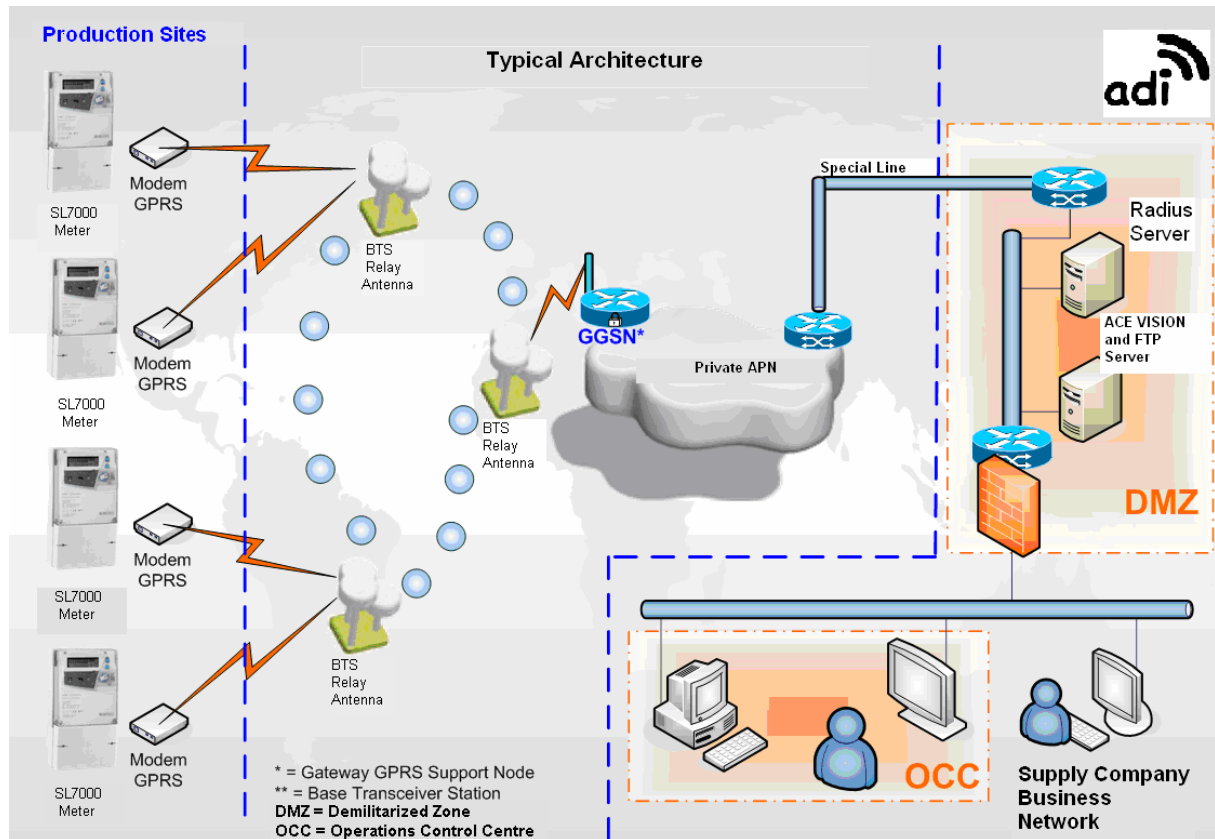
Production Sites

Typical Architecture

adi

SL7000 Meter

Modem GPRS

SL7000 Meter

Modem GPRS

SL7000 Meter

Modem GPRS

SL7000 Meter

Modem GPRS

BTS Relay Antenna

BTS Relay Antenna

BTS Relay Antenna

GGSN*

Private APN

Special Line

Radius Server

ACE VISION and FTP Server

DMZ

OCC

Supply Company Business Network

* = Gateway GPRS Support Node
** = Base Transceiver Station
DMZ = Demilitarized Zone
OCC = Operations Control Centre